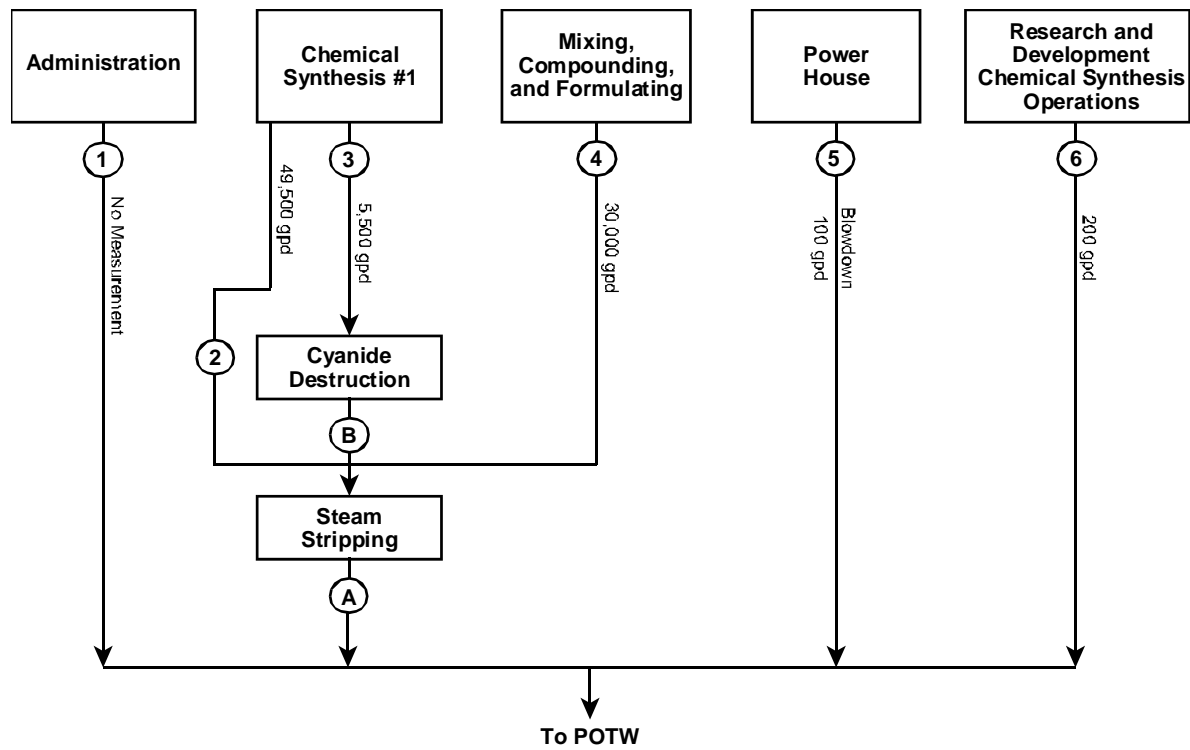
Administration

Chemical Synthesis #1

Mixing, Compounding, and Formulating

Power House

Research and Development Chemical Synthesis Operations

1

No Measurement

49,500 gpd

3

5,500 gpd

4

30,000 gpd

5

Blowdown

100 gpd

6

200 gpd

2

Cyanide Destruction

B

Steam Stripping

A

To POTW